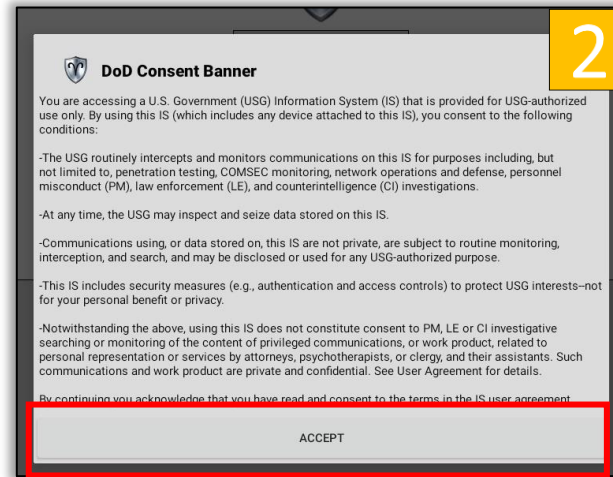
2

DoD Consent Banner

You are accessing a U.S. Government (USG) Information System (IS) that is provided for USG-authorized use only. By using this IS (which includes any device attached to this IS), you consent to the following conditions:

-The USG routinely intercepts and monitors communications on this IS for purposes including, but not limited to, penetration testing, COMSEC monitoring, network operations and defense, personnel misconduct (PM), law enforcement (LE), and counterintelligence (CI) investigations.

-At any time, the USG may inspect and seize data stored on this IS.

-Communications using, or data stored on, this IS are not private, are subject to routine monitoring, interception, and search, and may be disclosed or used for any USG-authorized purpose.

-This IS includes security measures (e.g., authentication and access controls) to protect USG interests--not for your personal benefit or privacy.

-Notwithstanding the above, using this IS does not constitute consent to PM, LE or CI investigative searching or monitoring of the content of privileged communications, or work product, related to personal representation or services by attorneys, psychotherapists, or clergy, and their assistants. Such communications and work product are private and confidential. See User Agreement for details.

By continuing you acknowledge that you have read and consent to the terms in the IS user agreement

ACCEPT